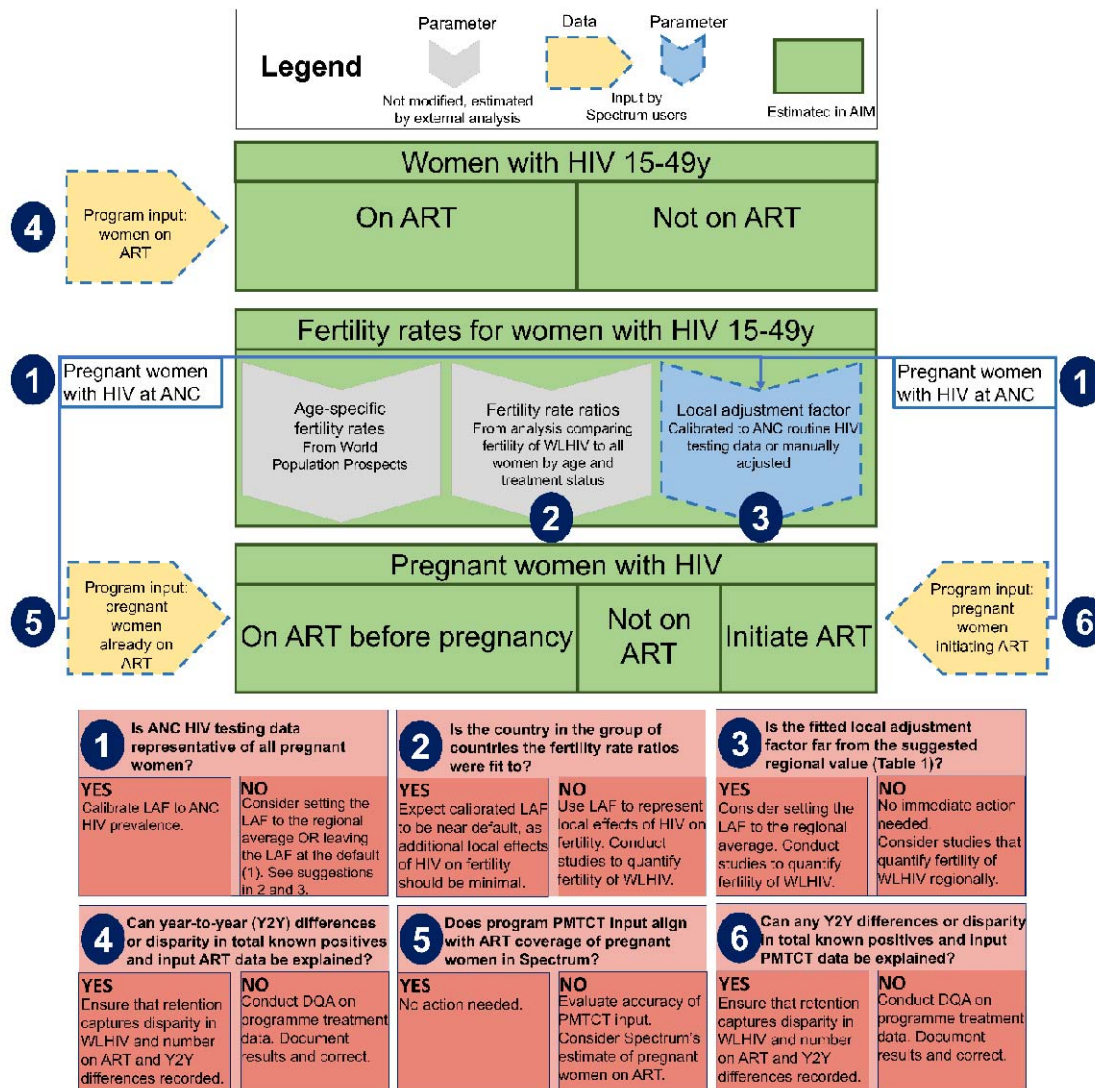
Legend

Parameter
Not modified, estimated by external analysis

Data

Parameter
Input by Spectrum users

Estimated in AIM

Women with HIV 15-49y

4 Program input: women on ART

On ART

Not on ART

Fertility rates for women with HIV 15-49y

1 Pregnant women with HIV at ANC

Pregnant women with HIV at ANC 1

Age-specific fertility rates From World Population Prospects

Fertility rate ratios From analysis comparing fertility of WLHIV to all women by age and treatment status

Local adjustment factor Calibrated to ANC routine HIV testing data or manually adjusted

2

3

Pregnant women with HIV

5 Program input: pregnant women already on ART

On ART before pregnancy

Not on ART

Initiate ART

Program input: pregnant women initiating ART 6

1 Is ANC HIV testing data representative of all pregnant women?

YES
Calibrate LAF to ANC HIV prevalence.

NO
Consider setting the LAF to the regional average OR leaving the LAF at the default (1). See suggestions in 2 and 3.

2 Is the country in the group of countries the fertility rate ratios were fit to?

YES
Expect calibrated LAF to be near default, as additional local effects of HIV on fertility should be minimal.

NO
Use LAF to represent local effects of HIV on fertility. Conduct studies to quantify fertility of WLHIV.

3 Is the fitted local adjustment factor far from the suggested regional value (Table 1)?

YES
Consider setting the LAF to the regional average. Conduct studies to quantify fertility of WLHIV.

NO
No immediate action needed.
Consider studies that quantify fertility of WLHIV regionally.

4 Can year-to-year (Y2Y) differences or disparity in total known positives and input ART data be explained?

YES
Ensure that retention captures disparity in WLHIV and number on ART and Y2Y differences recorded.

NO
Conduct DQA on programme treatment data. Document results and correct.

5 Does program PMTCT input align with ART coverage of pregnant women in Spectrum?

YES
No action needed.

NO
Evaluate accuracy of PMTCT input. Consider Spectrum's estimate of pregnant women on ART.

6 Can any Y2Y differences or disparity in total known positives and input PMTCT data be explained?

YES
Ensure that retention captures disparity in WLHIV and number on ART and Y2Y differences recorded.

NO
Conduct DQA on programme treatment data. Document results and correct.